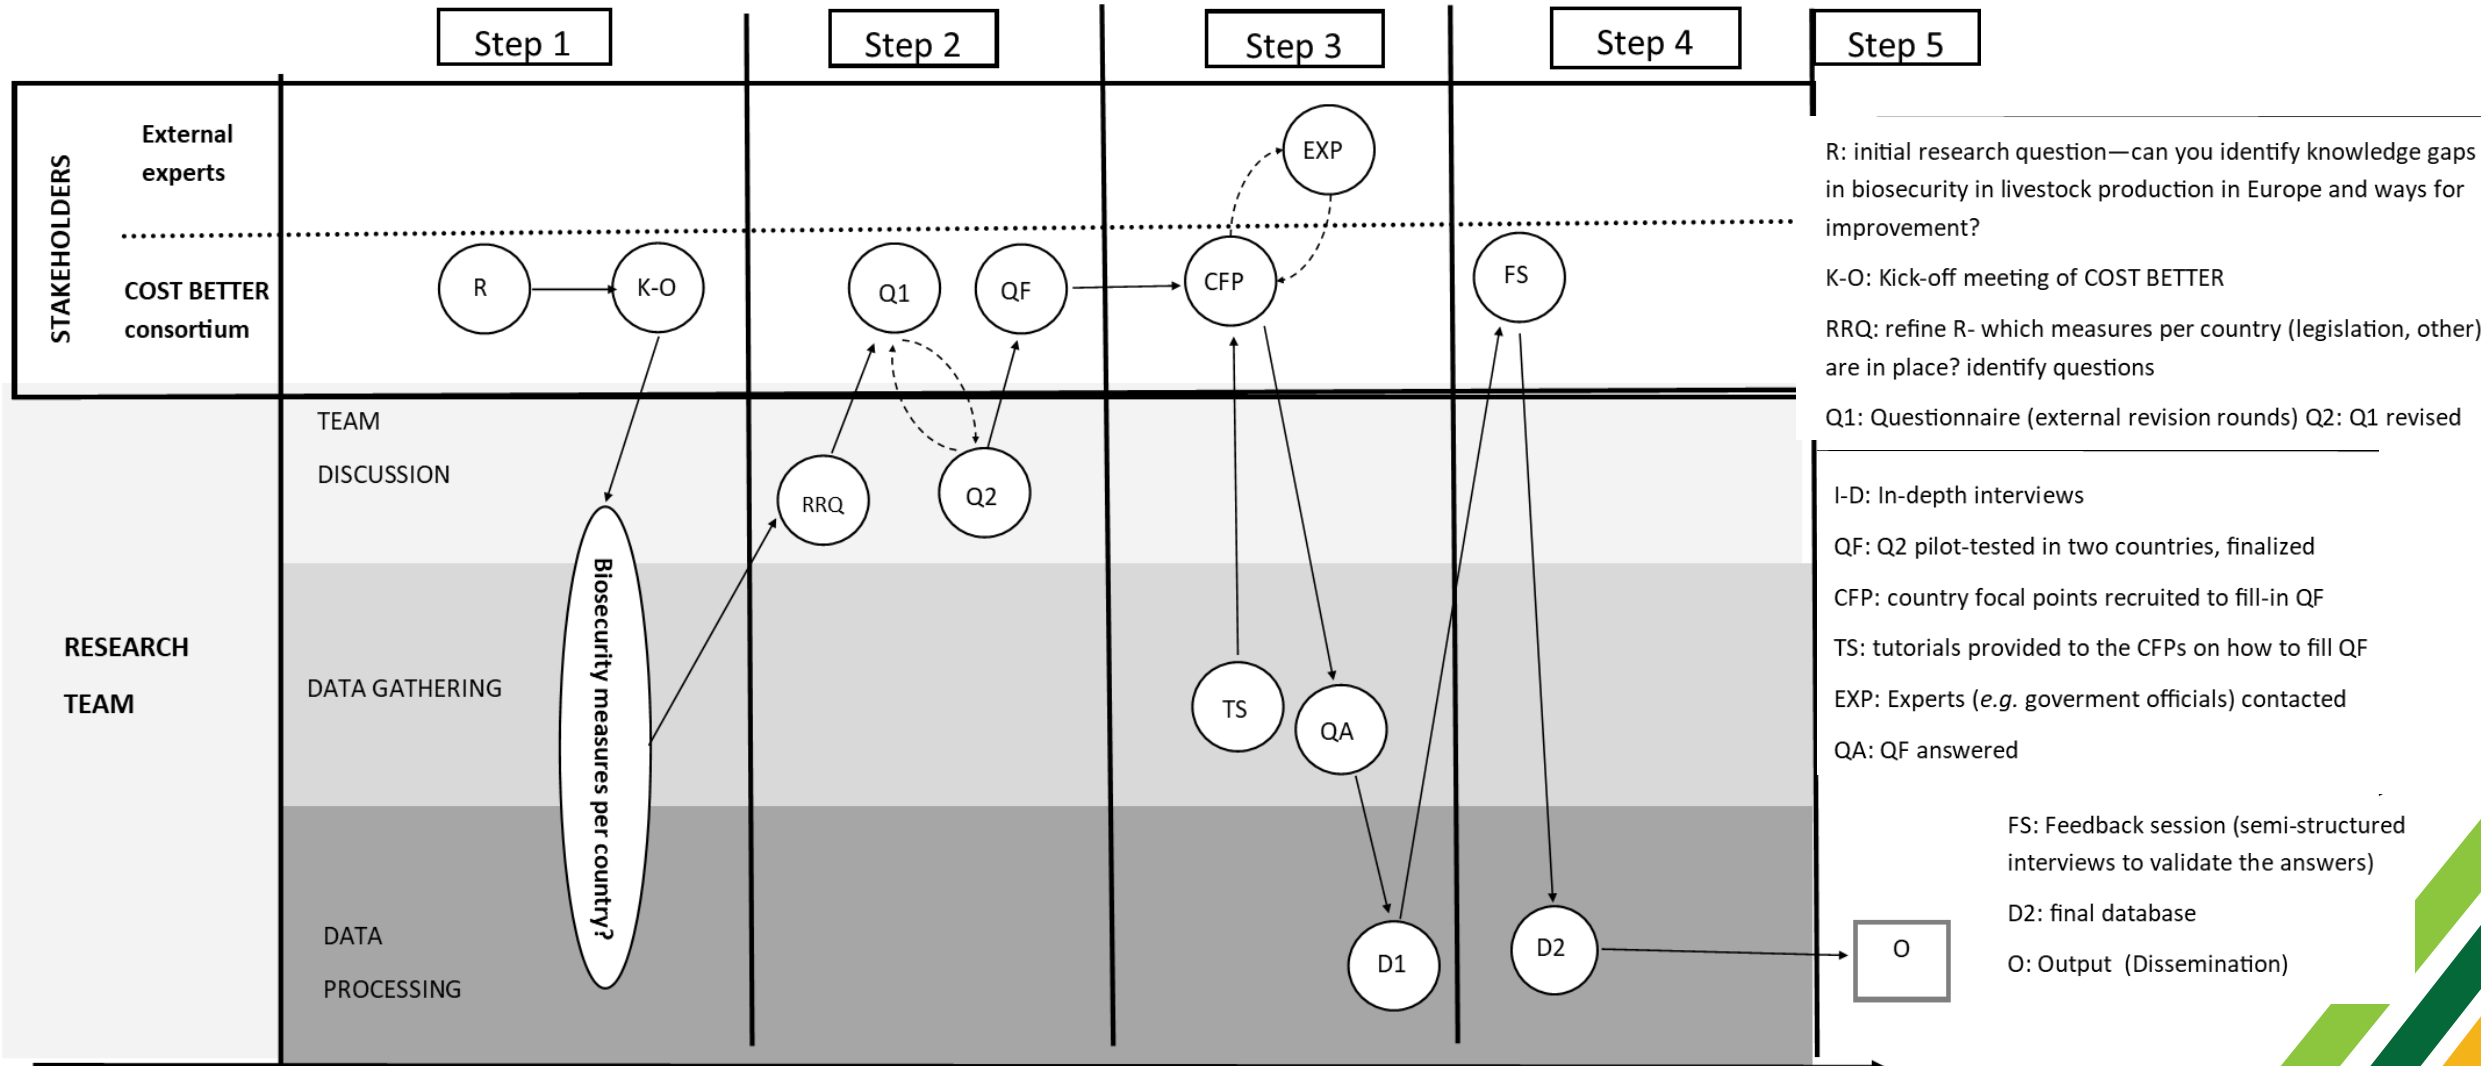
Step 1

Step 2

Step 3

Step 4

Step 5

STAKEHOLDERS

External experts

COST BETTER consortium

R

K-O

Q1

QF

EXP

CFP

FS

RESEARCH TEAM

TEAM DISCUSSION

RRQ

Q2

DATA GATHERING

Biosecurity measures per country?

TS

QA

DATA PROCESSING

D1

D2

O

R: initial research question—can you identify knowledge gaps in biosecurity in livestock production in Europe and ways for improvement?

K-O: Kick-off meeting of COST BETTER

RRQ: refine R- which measures per country (legislation, other) are in place? identify questions

Q1: Questionnaire (external revision rounds) Q2: Q1 revised

I-D: In-depth interviews

QF: Q2 pilot-tested in two countries, finalized

CFP: country focal points recruited to fill-in QF

TS: tutorials provided to the CFPs on how to fill QF

EXP: Experts (*e.g.* goverment officials) contacted

QA: QF answered

FS: Feedback session (semi-structured interviews to validate the answers)

D2: final database

O: Output (Dissemination)